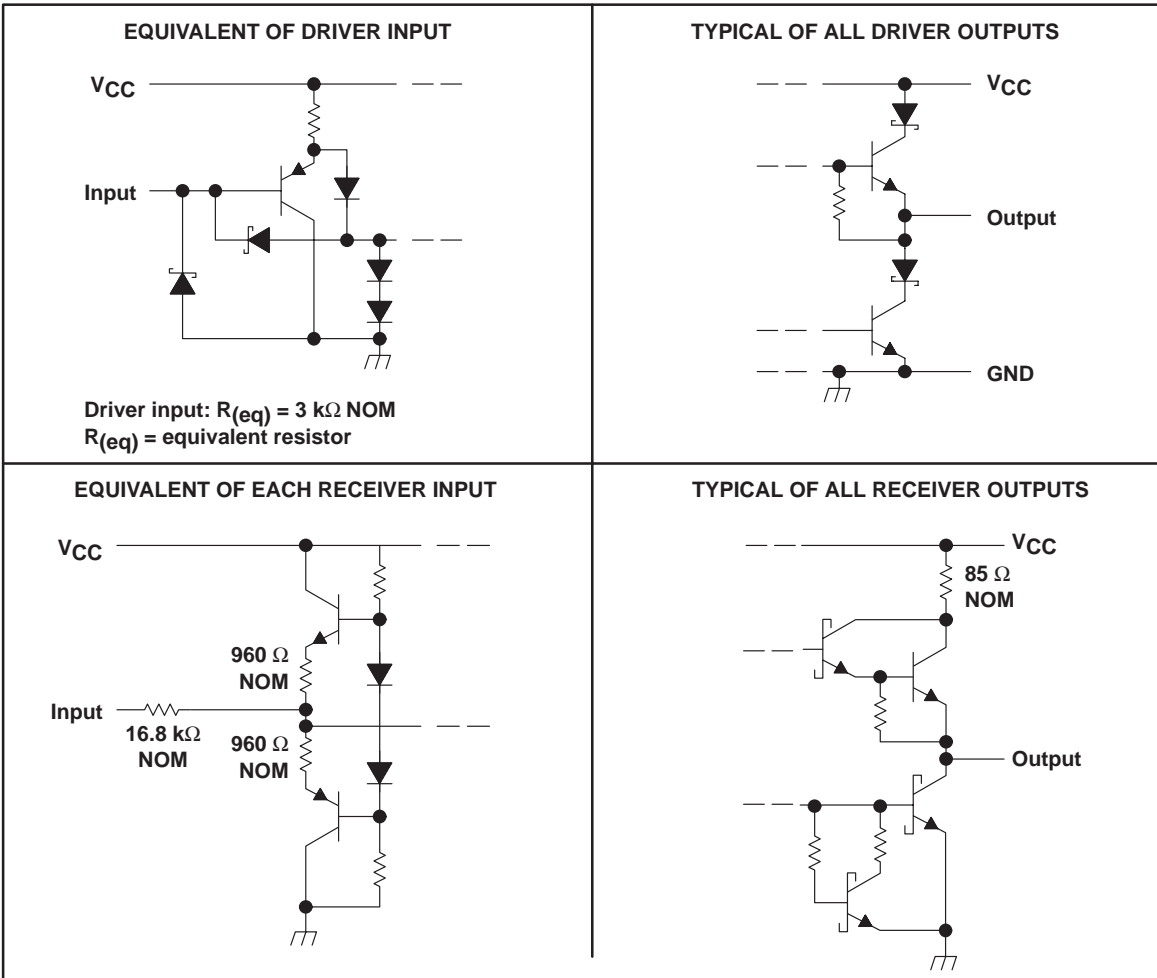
EQUIVALENT OF DRIVER INPUT

$V_{CC}$

Input

Driver input: $R_{(eq)}$ = 3 kΩ NOM
$R_{(eq)}$ = equivalent resistor

TYPICAL OF ALL DRIVER OUTPUTS

$V_{CC}$

Output

GND

EQUIVALENT OF EACH RECEIVER INPUT

$V_{CC}$

960 Ω NOM

Input

16.8 kΩ NOM

960 Ω NOM

TYPICAL OF ALL RECEIVER OUTPUTS

$V_{CC}$

85 Ω NOM

Output